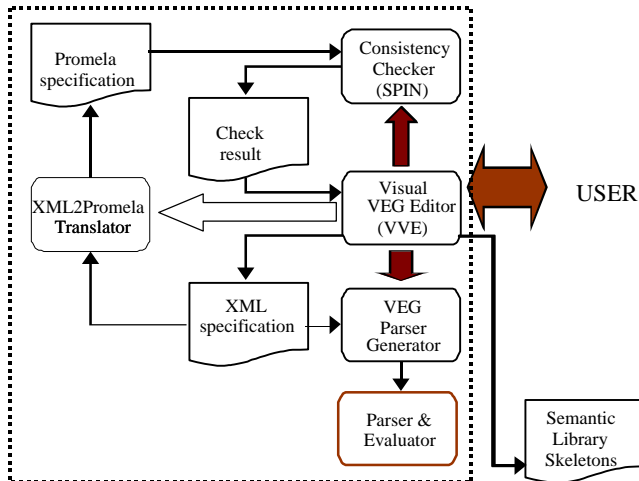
Promela specification

Consistency Checker (SPIN)

Check result

XML2Promela Translator

Visual VEG Editor (VVE)

USER

XML specification

VEG Parser Generator

Parser & Evaluator

Semantic Library Skeletons